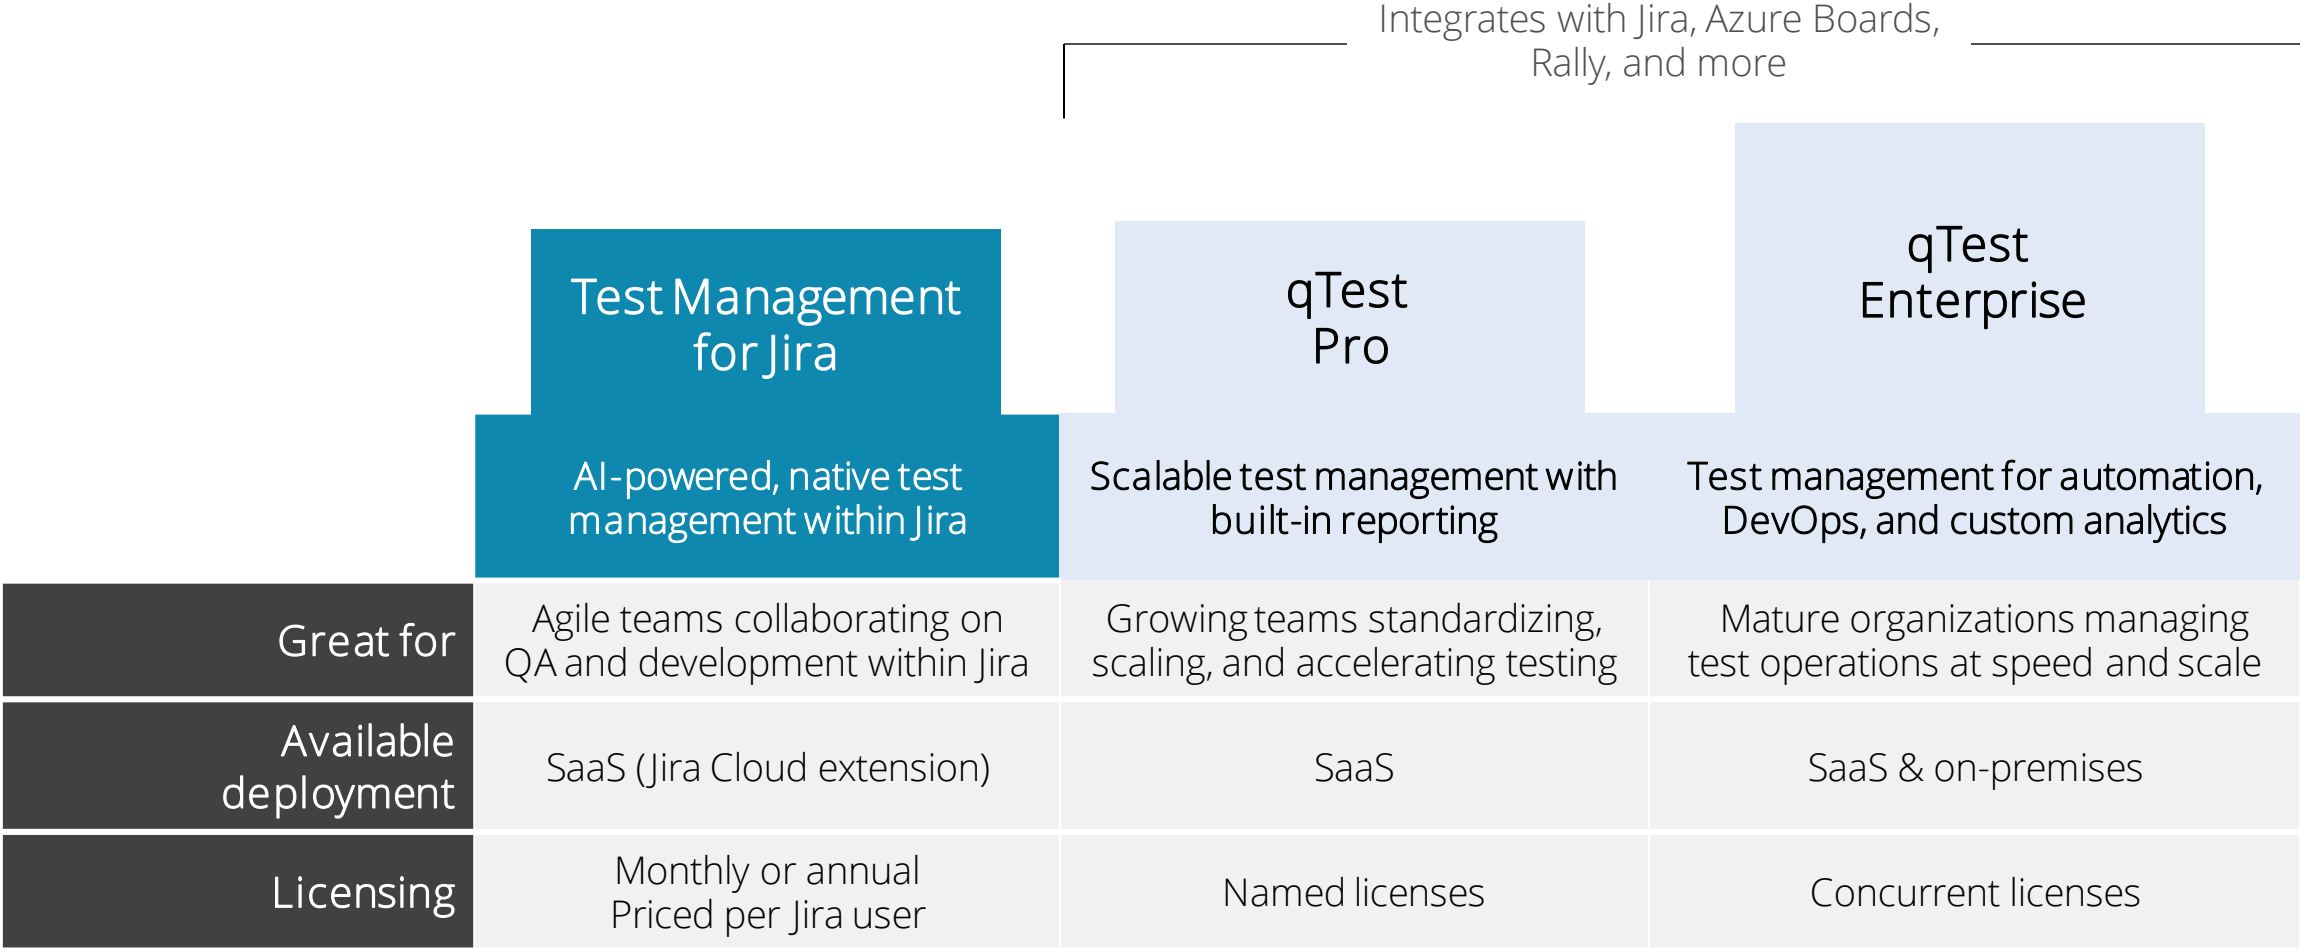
Integrates with Jira, Azure Boards, Rally, and more

| | Test Management for Jira | qTest Pro | qTest Enterprise |
|---|---|---|---|
| | AI-powered, native test management within Jira | Scalable test management with built-in reporting | Test management for automation, DevOps, and custom analytics |
| Great for | Agile teams collaborating on QA and development within Jira | Growing teams standardizing, scaling, and accelerating testing | Mature organizations managing test operations at speed and scale |
| Available deployment | SaaS (Jira Cloud extension) | SaaS | SaaS & on-premises |
| Licensing | Monthly or annual Priced per Jira user | Named licenses | Concurrent licenses |